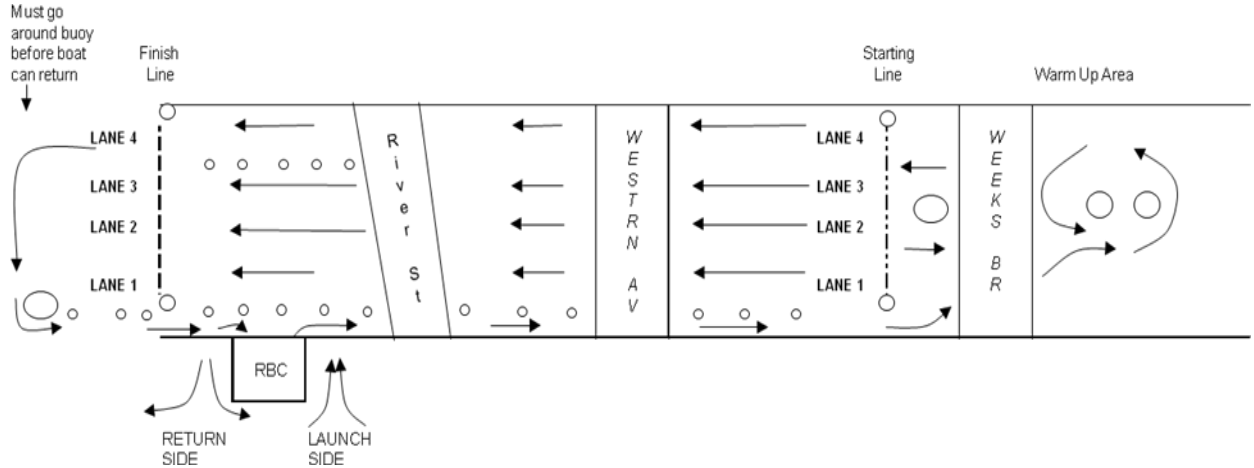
Must go around buoy before boat can return

Finish Line

LANE 4
LANE 3
LANE 2
LANE 1

River St

WESTRN AV

LANE 4
LANE 3
LANE 2
LANE 1

Starting Line

WEEKS BR

Warm Up Area

RBC

RETURN SIDE

LAUNCH SIDE